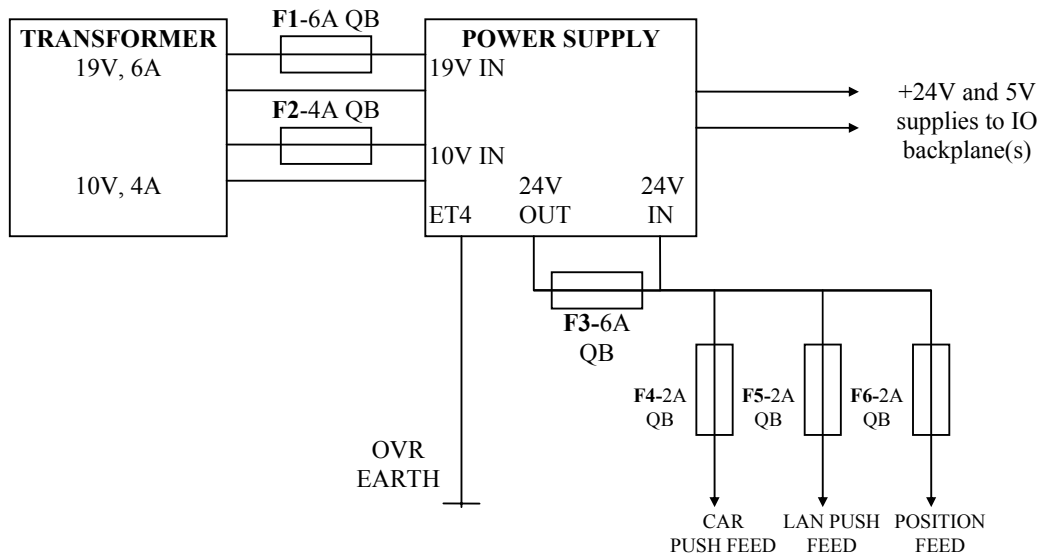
TRANSFORMER
19V, 6A

10V, 4A

F1-6A QB

F2-4A QB

POWER SUPPLY
19V IN

10V IN

ET4

24V OUT

24V IN

+24V and 5V supplies to IO backplane(s)

F3-6A QB

F4-2A QB

F5-2A QB

F6-2A QB

OVR EARTH

CAR PUSH FEED

LAN PUSH FEED

POSITION FEED